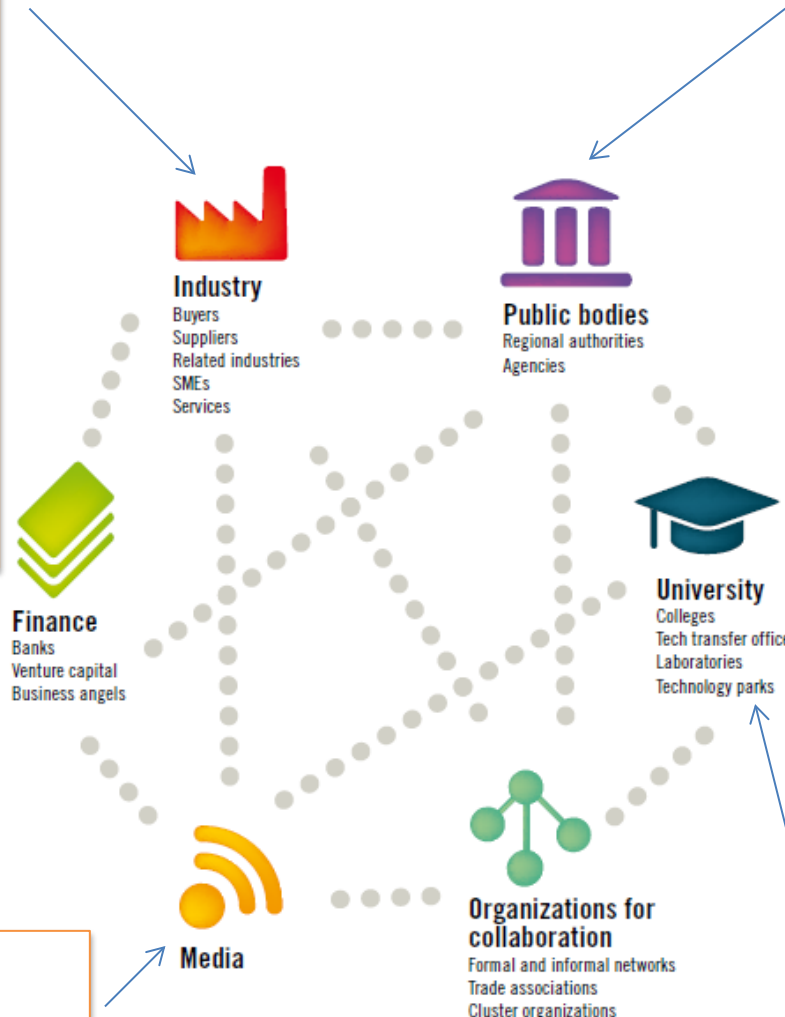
Industry
Buyers
Suppliers
Related industries
SMEs
Services

Public bodies
Regional authorities
Agencies

Finance
Banks
Venture capital
Business angels

University
Colleges
Tech transfer offic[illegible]
Laboratories
Technology parks

Media

Organizations for collaboration
Formal and informal networks
Trade associations
Cluster organizations